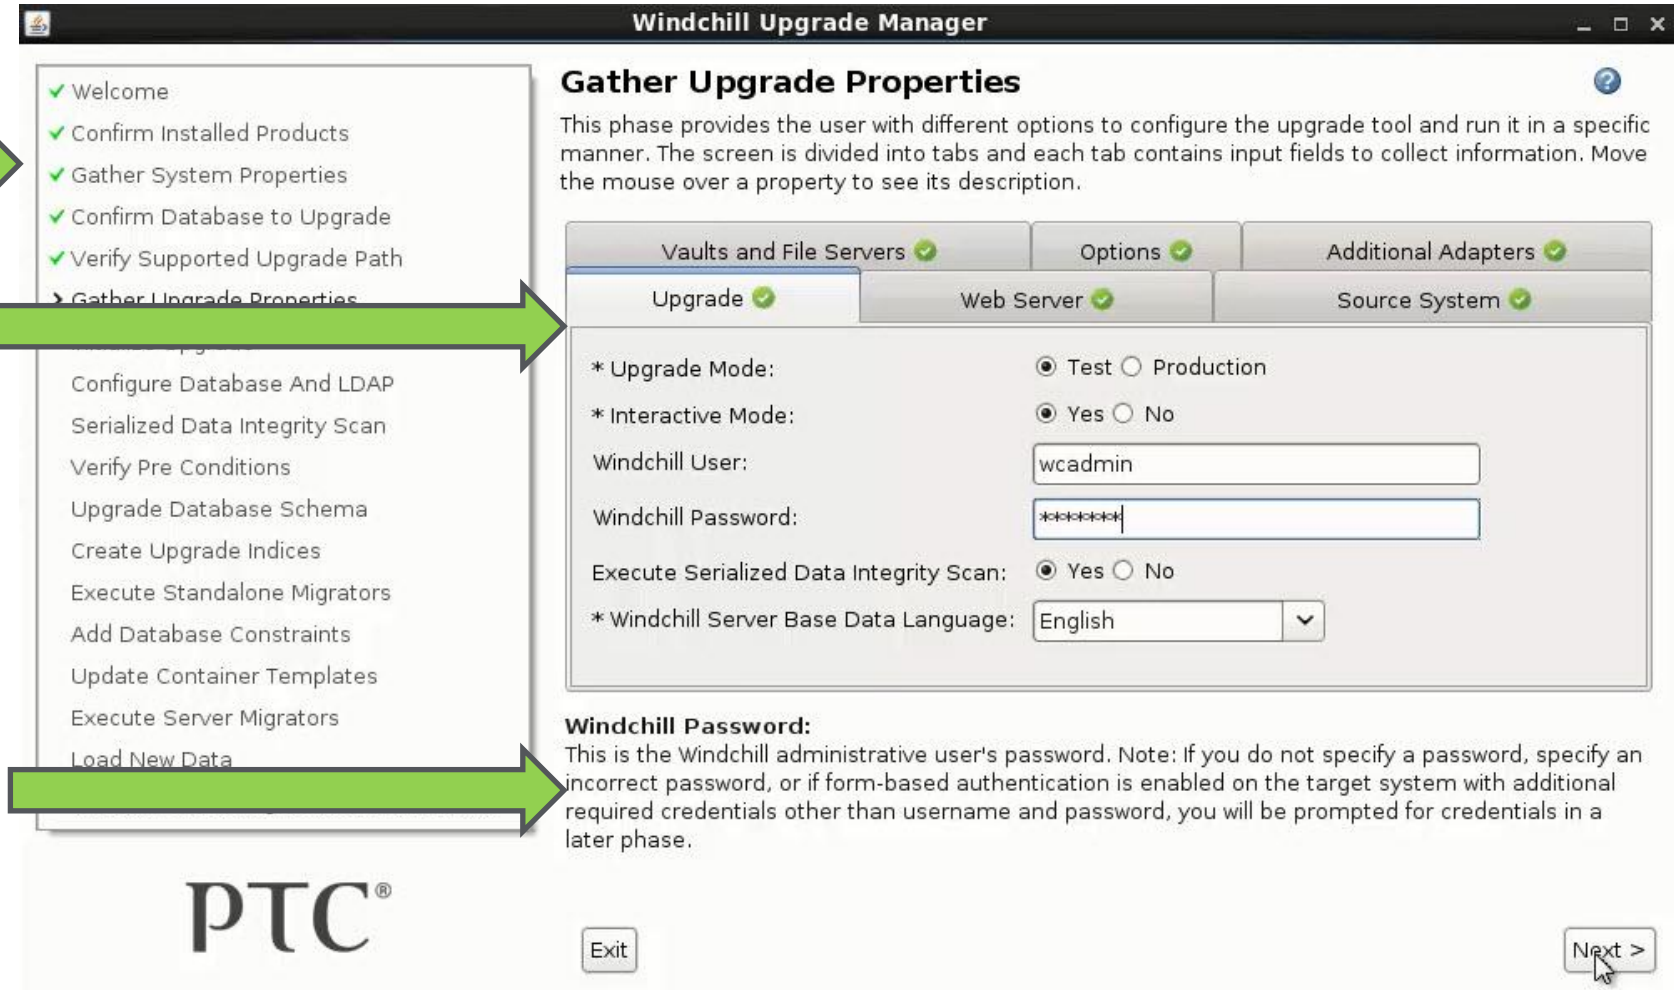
Windchill Upgrade Manager

✔ Welcome
✔ Confirm Installed Products
✔ Gather System Properties
✔ Confirm Database to Upgrade
✔ Verify Supported Upgrade Path
> Gather Upgrade Properties
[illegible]
Configure Database And LDAP
Serialized Data Integrity Scan
Verify Pre Conditions
Upgrade Database Schema
Create Upgrade Indices
Execute Standalone Migrators
Add Database Constraints
Update Container Templates
Execute Server Migrators
Load New Data
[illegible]

PTC®

Gather Upgrade Properties

This phase provides the user with different options to configure the upgrade tool and run it in a specific manner. The screen is divided into tabs and each tab contains input fields to collect information. Move the mouse over a property to see its description.

Vaults and File Servers | Options | Additional Adapters
Upgrade | Web Server | Source System

* Upgrade Mode: Test Production
* Interactive Mode: Yes No
Windchill User: wcadmin
Windchill Password: *******
Execute Serialized Data Integrity Scan: Yes No
* Windchill Server Base Data Language: English

Windchill Password:
This is the Windchill administrative user's password. Note: If you do not specify a password, specify an incorrect password, or if form-based authentication is enabled on the target system with additional required credentials other than username and password, you will be prompted for credentials in a later phase.

Exit

Next >